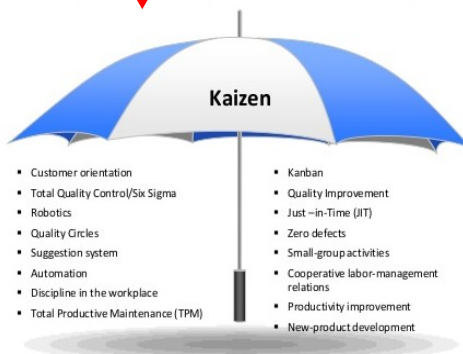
Kaizen

- Customer orientation
- Total Quality Control/Six Sigma
- Robotics
- Quality Circles
- Suggestion system
- Automation
- Discipline in the workplace
- Total Productive Maintenance (TPM)

- Kanban
- Quality Improvement
- Just –in-Time (JIT)
- Zero defects
- Small-group activities
- Cooperative labor-management relations
- Productivity improvement
- New-product development